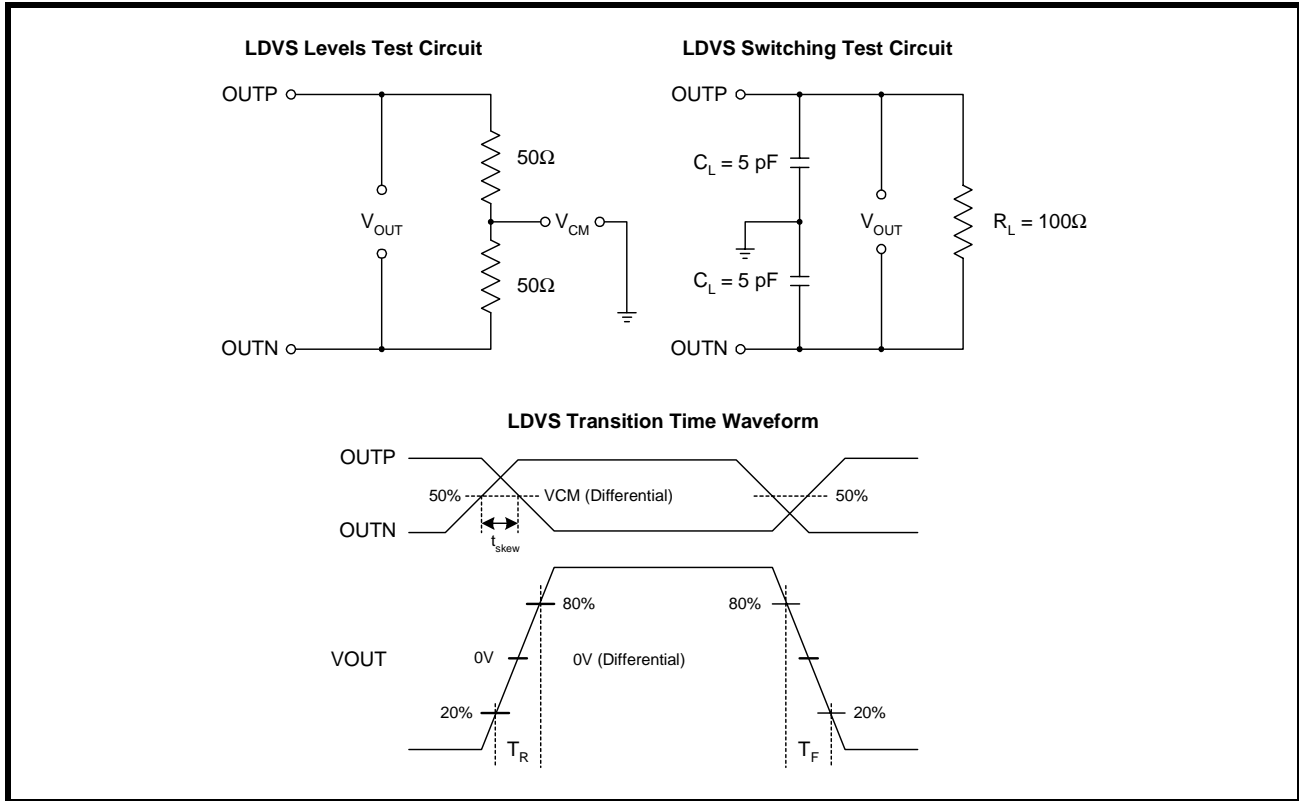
LDVS Levels Test Circuit

OUTP

$50\Omega$

$V_{OUT}$

$V_{CM}$

$50\Omega$

OUTN

LDVS Switching Test Circuit

OUTP

$C_L = 5$ pF

$V_{OUT}$

$R_L = 100\Omega$

$C_L = 5$ pF

OUTN

LDVS Transition Time Waveform

OUTP

50%

VCM (Differential)

50%

OUTN

$t_{skew}$

80%

80%

VOUT

0V

0V (Differential)

20%

20%

$T_R$

$T_F$